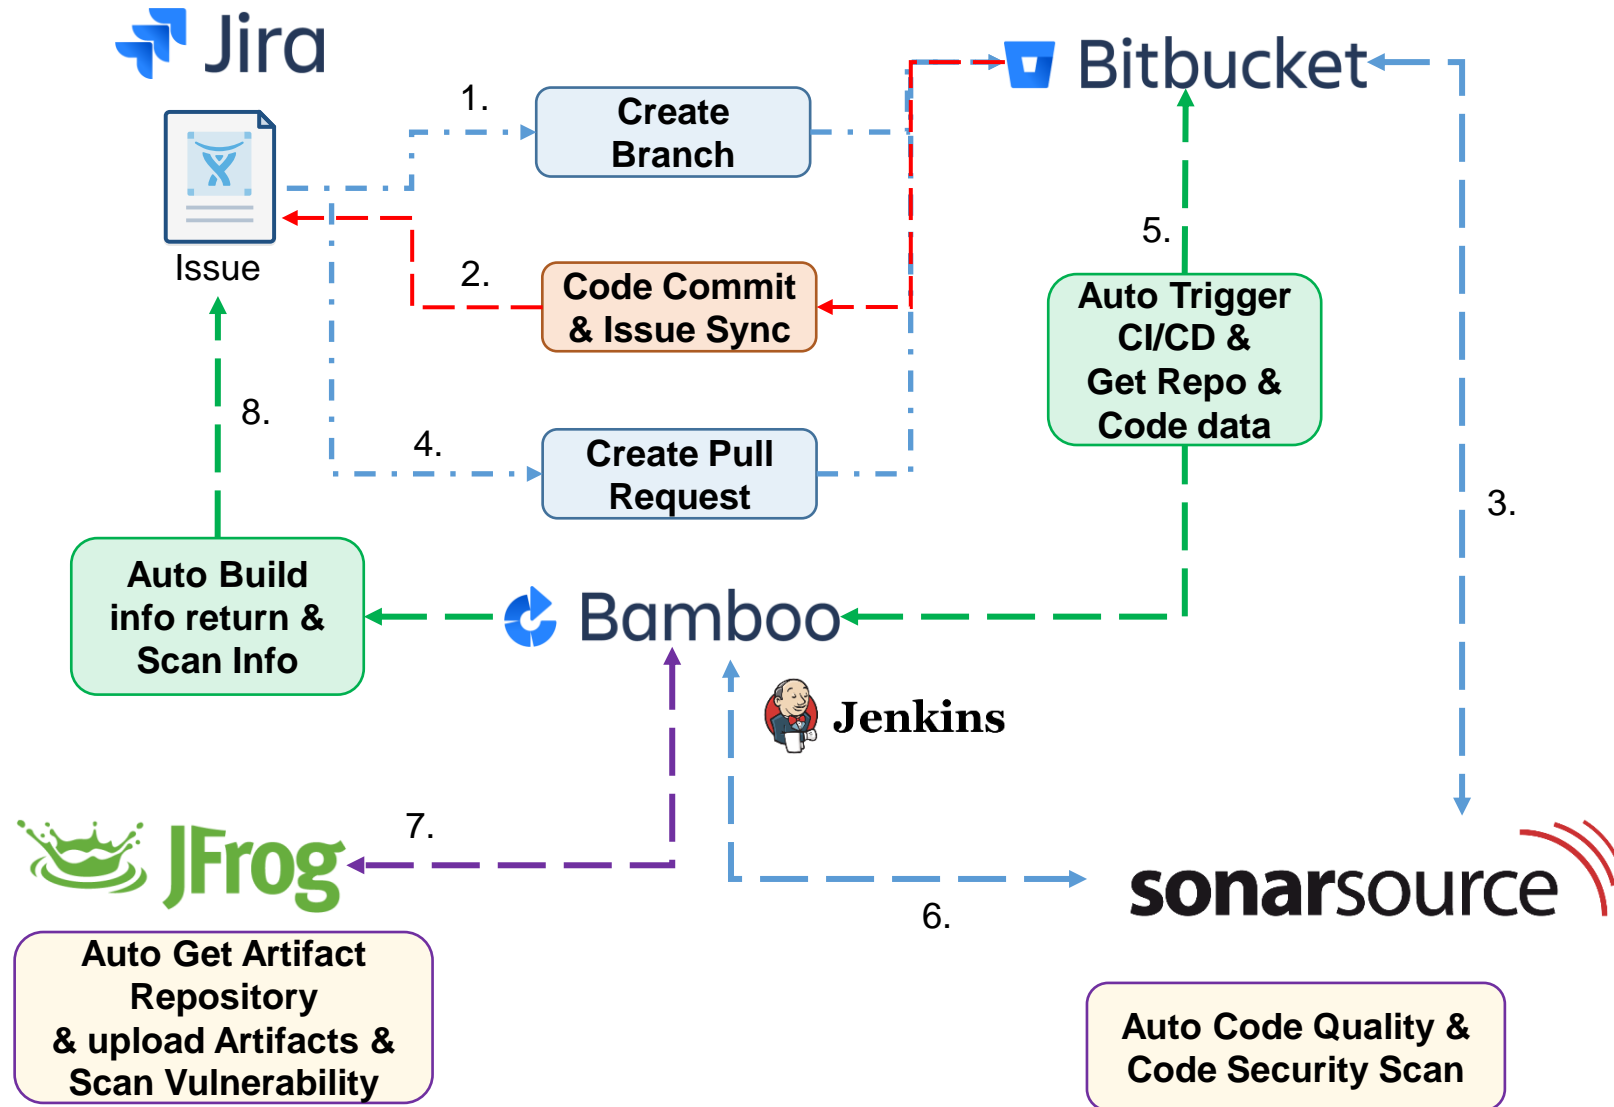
Jira

Issue

1.

Create Branch

2.

Code Commit & Issue Sync

4.

Create Pull Request

Bitbucket

5.

Auto Trigger CI/CD & Get Repo & Code data

3.

8.

Auto Build info return & Scan Info

Bamboo

Jenkins

7.

JFrog

Auto Get Artifact Repository & upload Artifacts & Scan Vulnerability

6.

sonarsource

Auto Code Quality & Code Security Scan